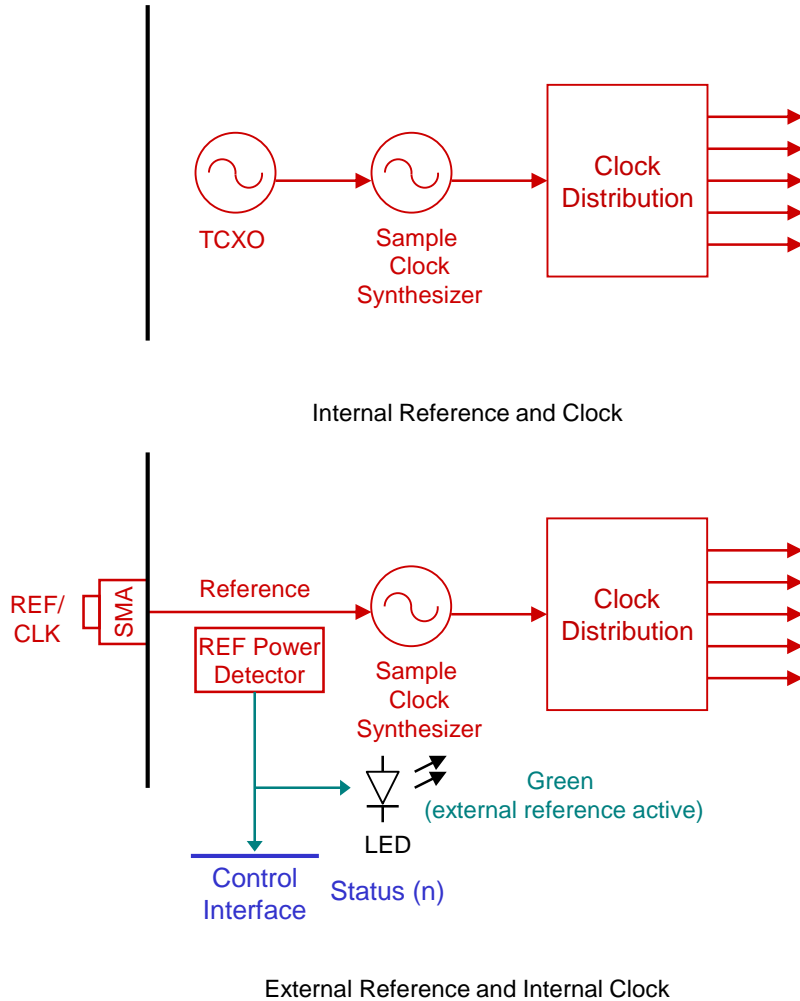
TCXO

Sample Clock Synthesizer

Clock Distribution

Internal Reference and Clock

REF/ CLK

SMA

Reference

REF Power Detector

Sample Clock Synthesizer

Clock Distribution

LED

Green (external reference active)

Control Interface

Status (n)

External Reference and Internal Clock